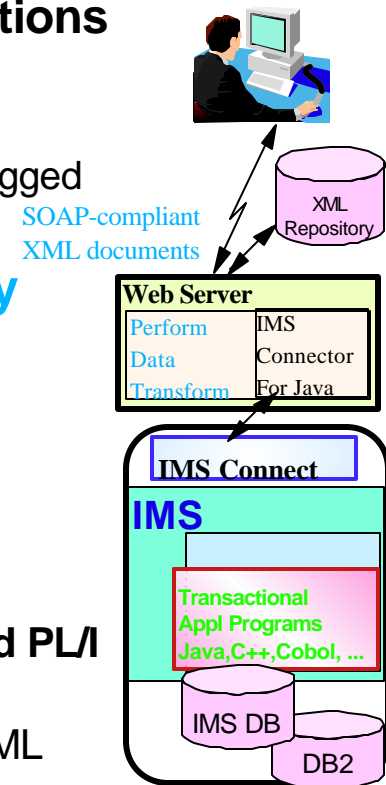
tions

gged

y

d PL/I

ML

SOAP-compliant
XML documents

XML
Repository

Web Server
Perform
Data
Transform

IMS
Connector
For Java

IMS Connect

IMS

Transactional
Appl Programs
Java,C++,Cobol, ...

IMS DB

DB2